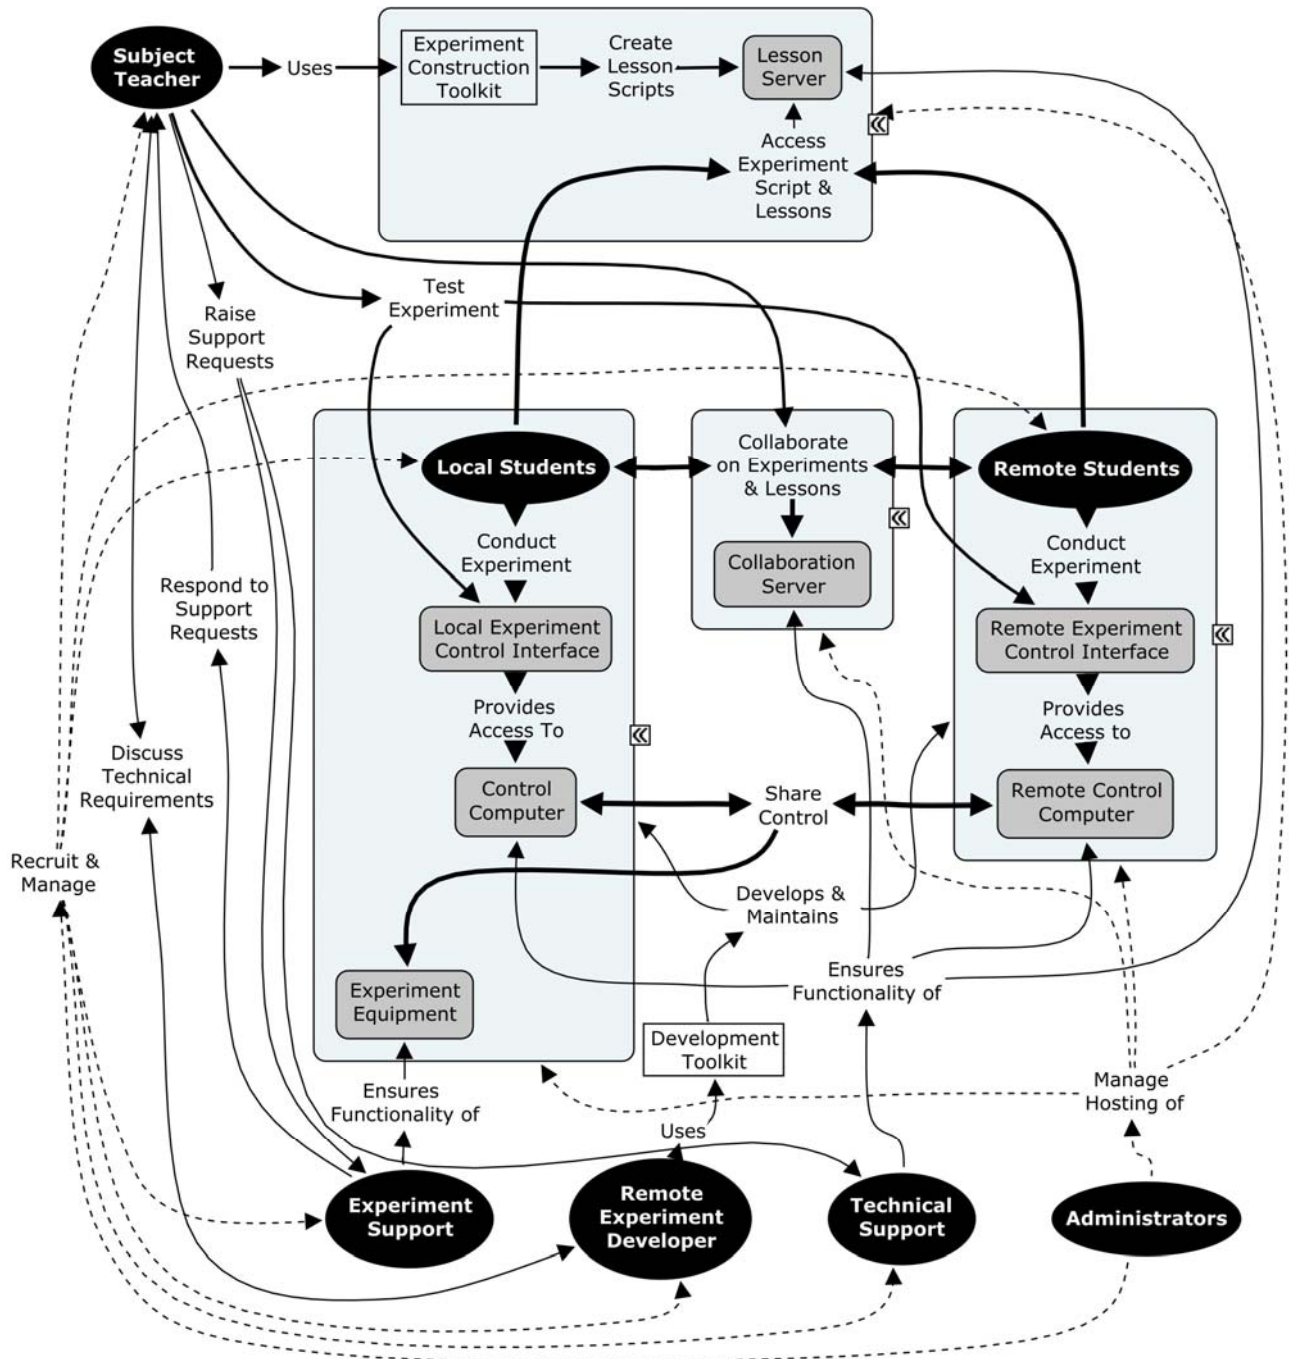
Subject Teacher

Uses

Experiment Construction Toolkit

Create Lesson Scripts

Lesson Server

Access Experiment Script & Lessons

Test Experiment

Raise Support Requests

Local Students

Collaborate on Experiments & Lessons

Remote Students

Conduct Experiment

Collaboration Server

Conduct Experiment

Respond to Support Requests

Local Experiment Control Interface

Remote Experiment Control Interface

Provides Access To

Provides Access to

Discuss Technical Requirements

Control Computer

Share Control

Remote Control Computer

Recruit & Manage

Develops & Maintains

Ensures Functionality of

Experiment Equipment

Development Toolkit

Ensures Functionality of

Manage Hosting of

Uses

Experiment Support

Remote Experiment Developer

Technical Support

Administrators